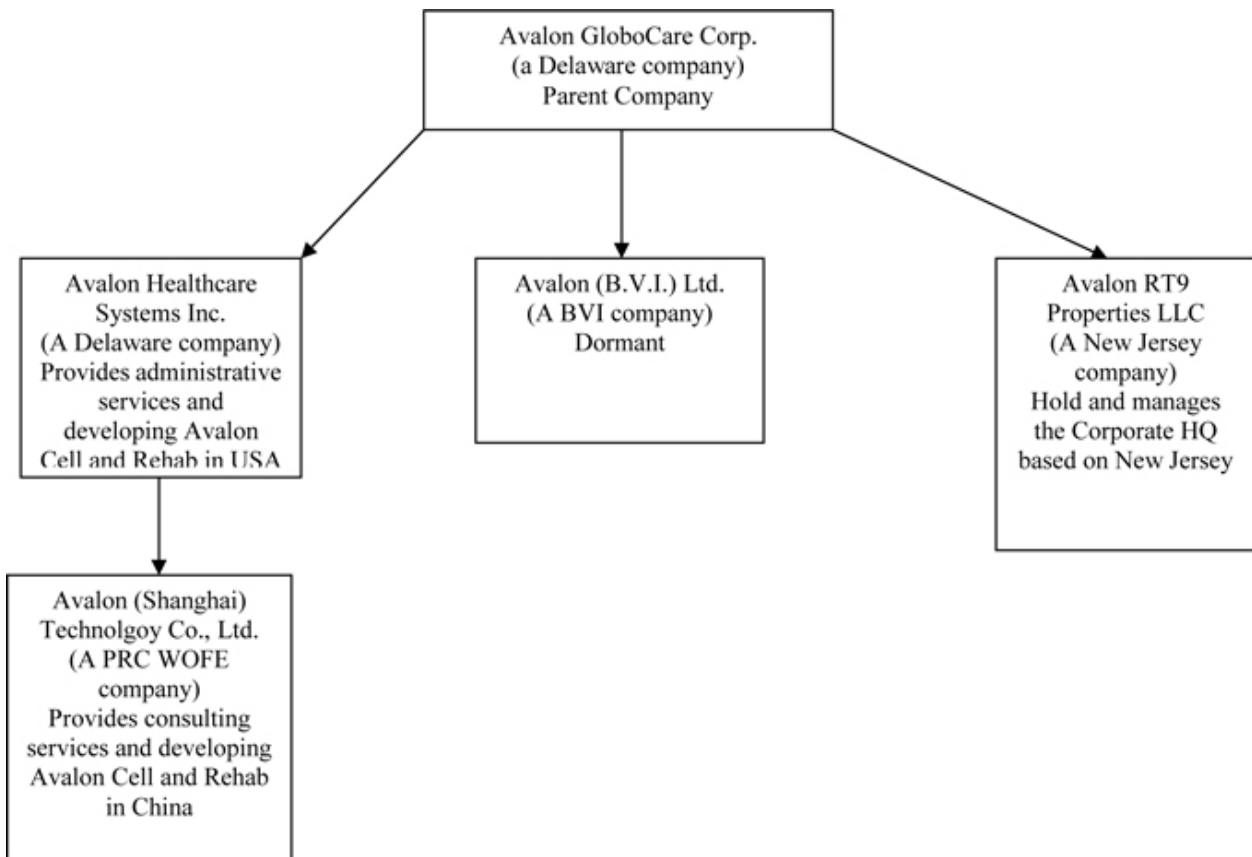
Avalon GloboCare Corp.
(a Delaware company)
Parent Company

Avalon Healthcare Systems Inc.
(A Delaware company)
Provides administrative services and developing Avalon Cell and Rehab in USA

Avalon (B.V.I.) Ltd.
(A BVI company)
Dormant

Avalon RT9 Properties LLC
(A New Jersey company)
Hold and manages the Corporate HQ based on New Jersey

Avalon (Shanghai) Technolgoy Co., Ltd.
(A PRC WOFE company)
Provides consulting services and developing Avalon Cell and Rehab in China